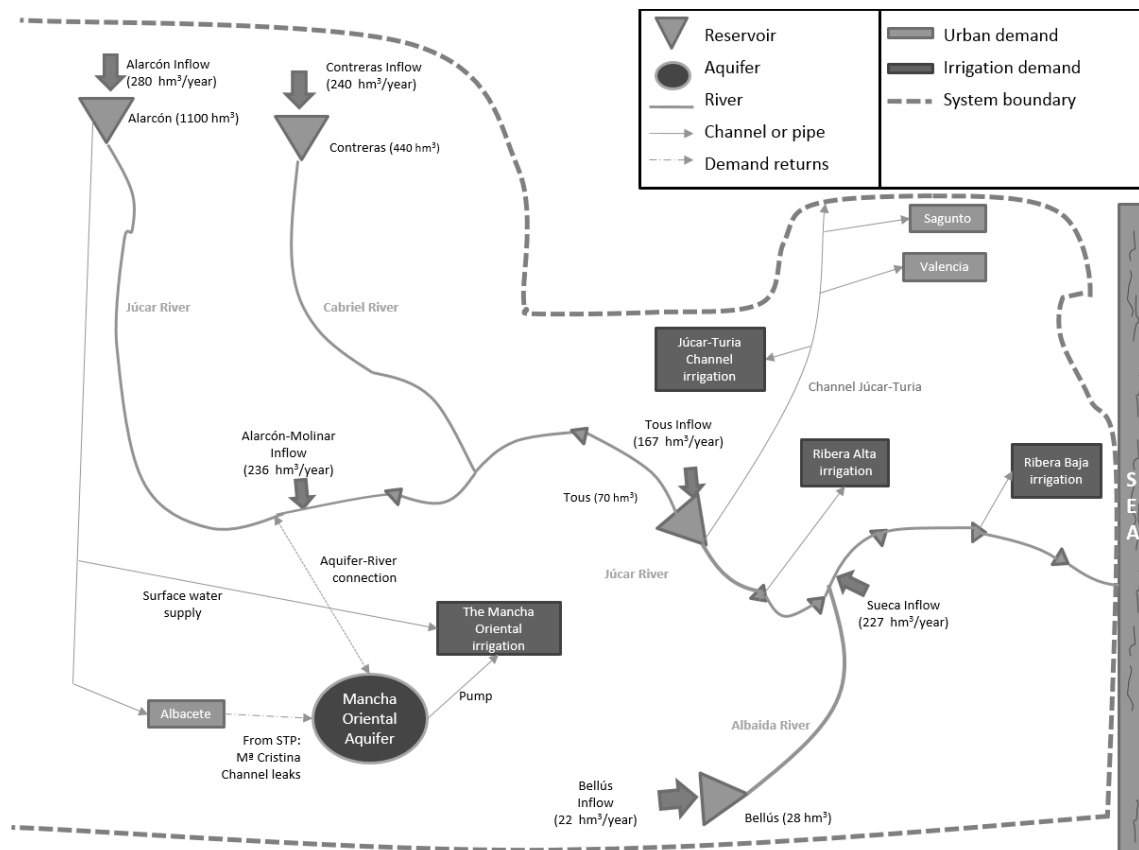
Reservoir
Aquifer
River
Channel or pipe
Demand returns
Urban demand
Irrigation demand
System boundary

Alarcón Inflow
(280 hm$^3$/year)
Alarcón (1100 hm$^3$)

Contreras Inflow
(240 hm$^3$/year)
Contreras (440 hm$^3$)

Sagunto
Valencia

Júcar River
Cabriel River

Júcar-Turia Channel irrigation
Channel Júcar-Turia

Alarcón-Molinar Inflow
(236 hm$^3$/year)

Tous Inflow
(167 hm$^3$/year)
Tous (70 hm$^3$)

Ribera Alta irrigation
Ribera Baja irrigation

S
E
A

Aquifer-River connection
Surface water supply
Júcar River

The Mancha Oriental irrigation

Sueca Inflow
(227 hm$^3$/year)

Pump
Albacete
Mancha Oriental Aquifer
From STP:
Mª Cristina
Channel leaks

Albaida River

Bellús
Inflow
(22 hm$^3$/year)
Bellús (28 hm$^3$)